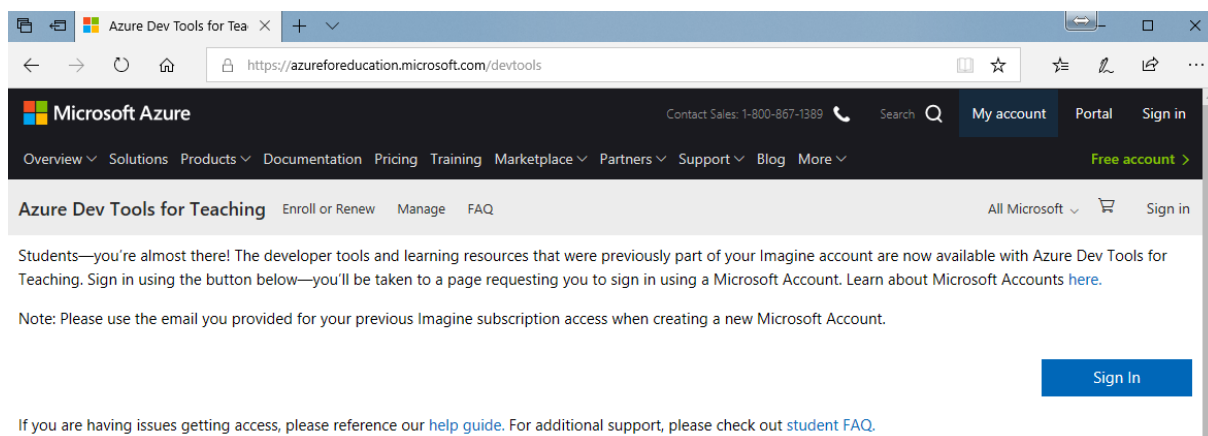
Azure Dev Tools for Teac

https://azureforeducation.microsoft.com/devtools

Microsoft Azure

Contact Sales: 1-800-867-1389

Search

My account

Portal

Sign in

Overview Solutions Products Documentation Pricing Training Marketplace Partners Support Blog More

Free account

Azure Dev Tools for Teaching Enroll or Renew Manage FAQ

All Microsoft

Sign in

Students—you're almost there! The developer tools and learning resources that were previously part of your Imagine account are now available with Azure Dev Tools for Teaching. Sign in using the button below—you'll be taken to a page requesting you to sign in using a Microsoft Account. Learn about Microsoft Accounts here.

Note: Please use the email you provided for your previous Imagine subscription access when creating a new Microsoft Account.

Sign In

If you are having issues getting access, please reference our help guide. For additional support, please check out student FAQ.